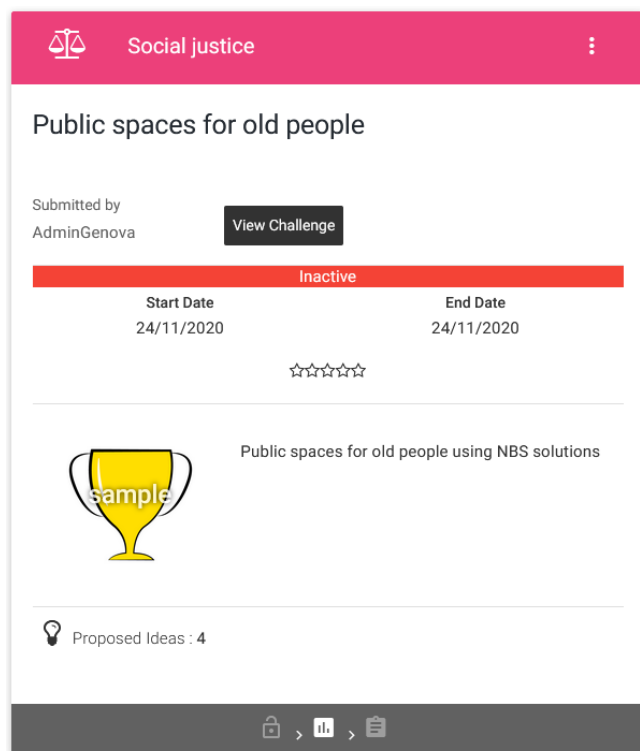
Social justice

Public spaces for old people

Submitted by
AdminGenova

View Challenge

Inactive

| Start Date | End Date |
|---|---|
| 24/11/2020 | 24/11/2020 |

☆☆☆☆☆

sample

Public spaces for old people using NBS solutions

Proposed Ideas : 4